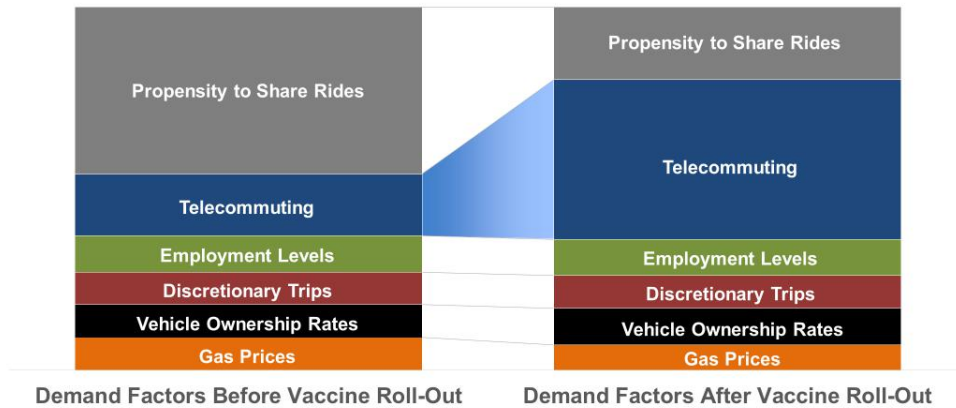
Propensity to Share Rides
Telecommuting
Employment Levels
Discretionary Trips
Vehicle Ownership Rates
Gas Prices
Demand Factors Before Vaccine Roll-Out

Propensity to Share Rides
Telecommuting
Employment Levels
Discretionary Trips
Vehicle Ownership Rates
Gas Prices
Demand Factors After Vaccine Roll-Out